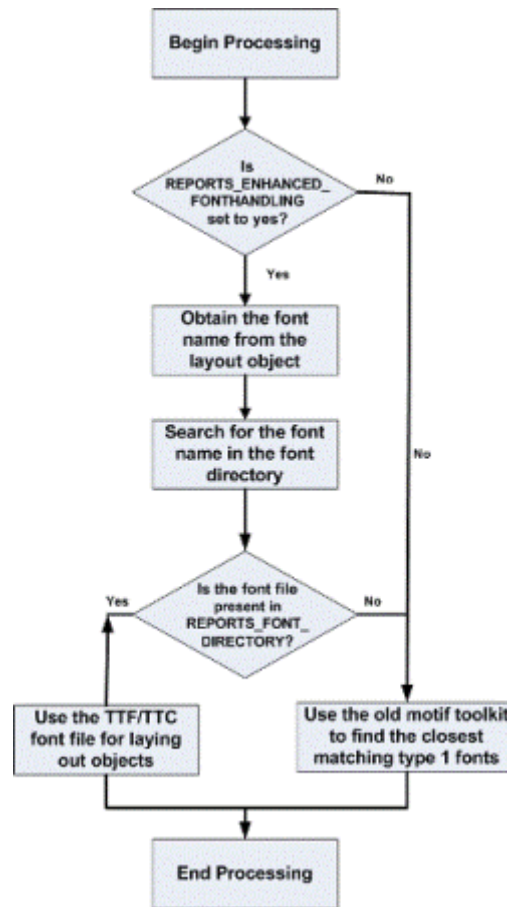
Begin Processing

Is REPORTS_ENHANCED_FONTHANDLING set to yes?

No

Yes

Obtain the font name from the layout object

Search for the font name in the font directory

No

Yes

Is the font file present in REPORTS_FONT_DIRECTORY?

No

Use the TTF/TTC font file for laying out objects

Use the old motif toolkit to find the closest matching type 1 fonts

End Processing